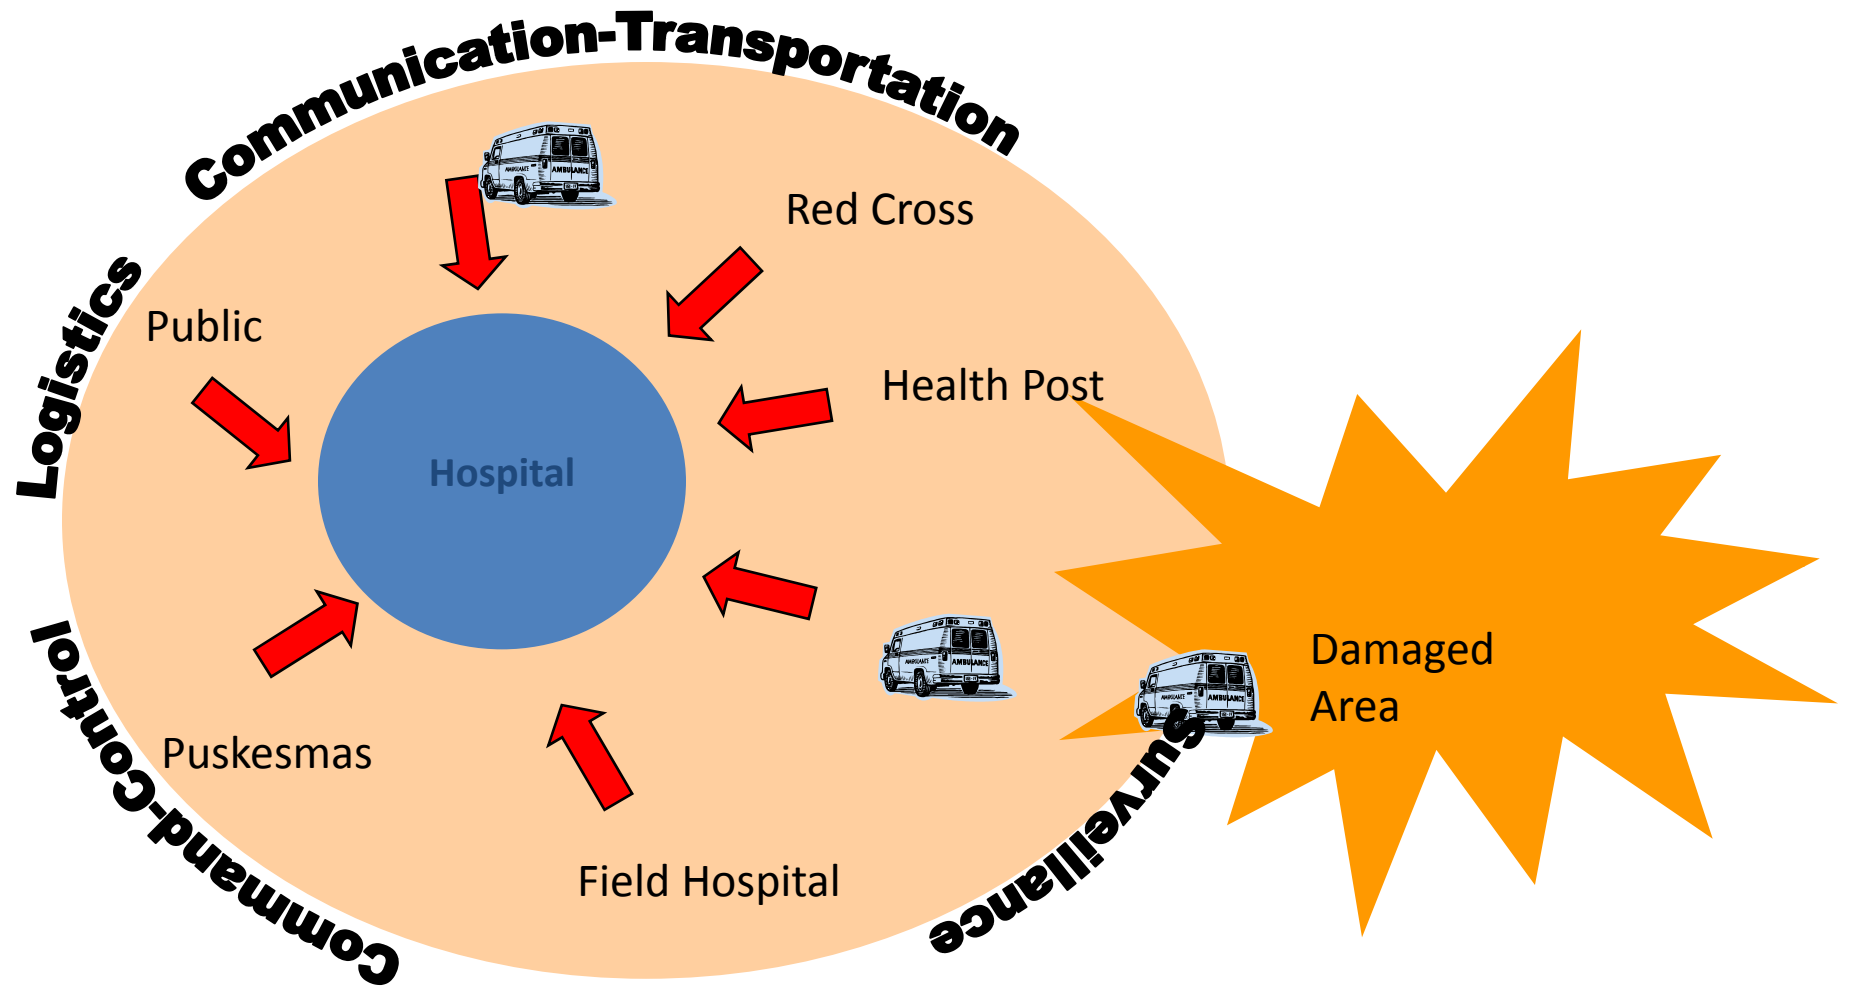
Communication-Transportation

Logistics

Red Cross

Public

Health Post

Hospital

Damaged Area

Puskesmas

Field Hospital

Command-Control

Surveillance

AMBULANCE AMBULANCE

AMBULANCE AMBULANCE

AMBULANCE AMBULANCE